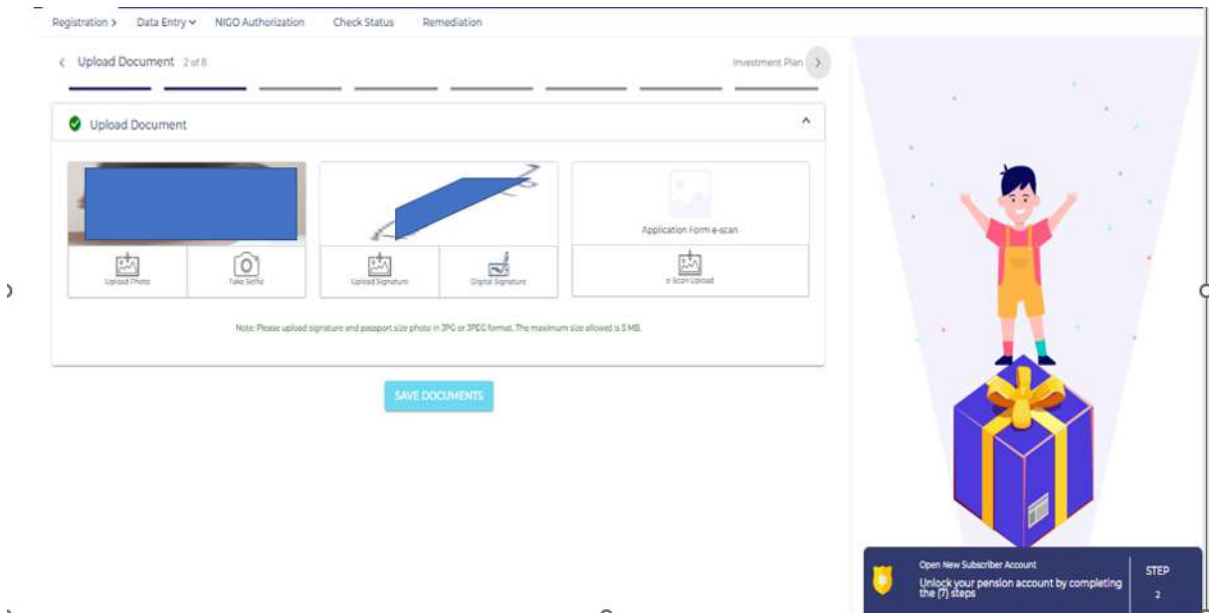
Registration > Data Entry ⌄ NIGO Authorization Check Status Remediation

< Upload Document 2 of 8

Investment Plan >

Upload Document

Upload Photo

Take Selfie

Upload Signature

Digital Signature

Application Form e-scan

e-Scan Upload

Note: Please upload signature and passport size photo in JPG or JPEG format. The maximum size allowed is 5 MB.

SAVE DOCUMENTS

Open New Subscriber Account

Unlock your pension account by completing the (7) steps

STEP

2